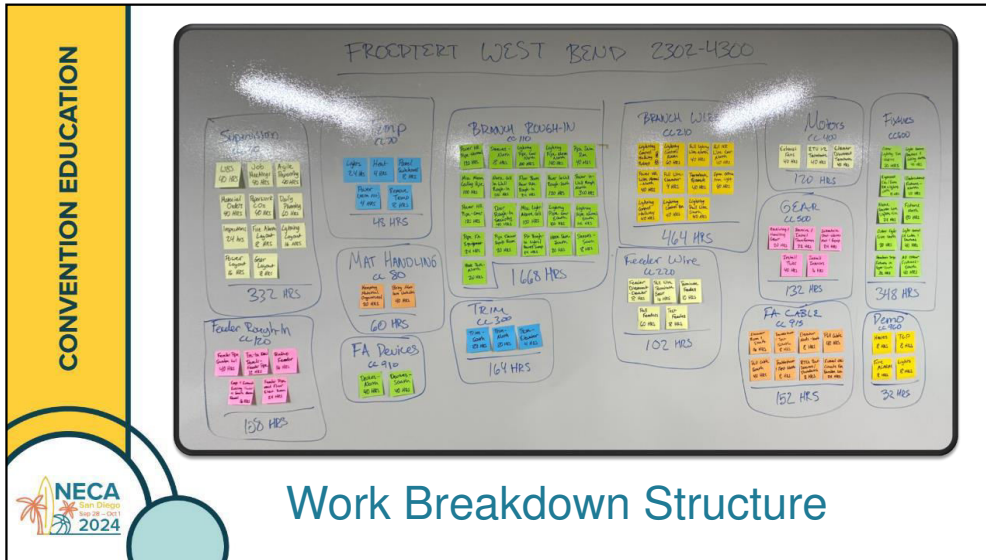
CONVENTION EDUCATION

FROEDTERT WEST BEND 2302-4300

Supervision

332 HRS

Temp

48 HRS

MAT HANDLING
CC 80

60 HRS

FA Devices
CC 910

BRANCH ROUGH-IN
CC 110

1668 HRS

TRIM
CC 300

164 HRS

BRANCH WIRE
CC 210

464 HRS

Feeder Wire
CC 220

102 HRS

Motors

130 HRS

GEAR
CC 500

132 HRS

FA CABLE
CC 915

152 HRS

Fixtures
CC 600

348 HRS

Demo
CC 900

32 HRS

Feeder Rough-In
CC 120

158 HRS

NECA
San Diego
Sep 28 – Oct 1
2024

Work Breakdown Structure